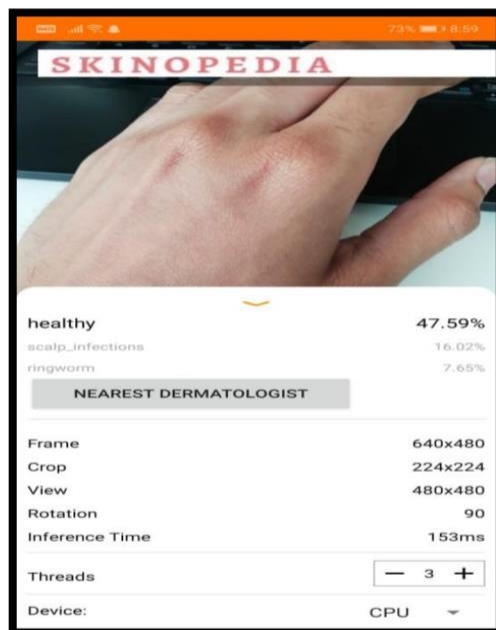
73% 8:59

SKINOPEDIA

healthy 47.59%
scalp_infections 16.02%
ringworm 7.65%

NEAREST DERMATOLOGIST

| | |
|---|---|
| Frame | 640x480 |
| Crop | 224x224 |
| View | 480x480 |
| Rotation | 90 |
| Inference Time | 153ms |

Threads — 3 +

Device: CPU